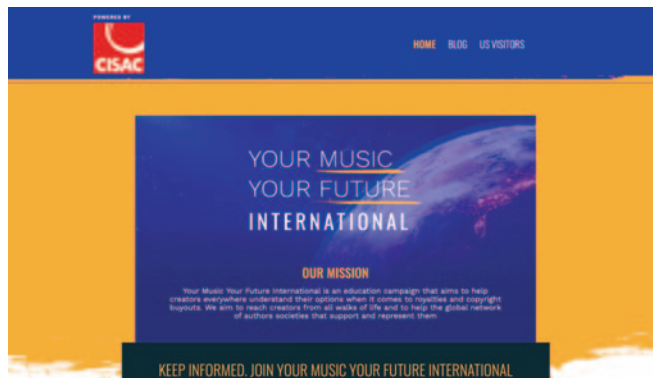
POWERED BY
CISAC

HOME BLOG US VISITORS

YOUR MUSIC
YOUR FUTURE
INTERNATIONAL

OUR MISSION

Your Music Your Future International is an education campaign that aims to help creators everywhere understand their options when it comes to royalties and copyright buyouts. We aim to reach creators from all walks of life and to help the global network of authors societies that support and represent them

KEEP INFORMED. JOIN YOUR MUSIC YOUR FUTURE INTERNATIONAL